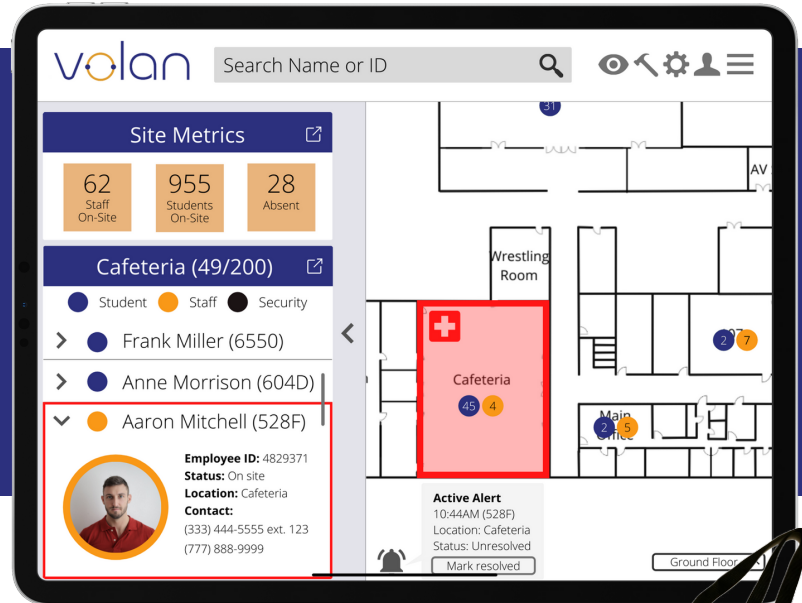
volan

Search Name or ID

Site Metrics

62 Staff On-Site

955 Students On-Site

28 Absent

Cafeteria (49/200)

Student Staff Security

Frank Miller (6550)

Anne Morrison (604D)

Aaron Mitchell (528F)

Employee ID: 4829371
Status: On site
Location: Cafeteria
Contact:
(333) 444-5555 ext. 123
(777) 888-9999

31

AV

Wrestling Room

2 7

Cafeteria
45 4

Main Office
2 5

Active Alert
10:44AM (528F)
Location: Cafeteria
Status: Unresolved
Mark resolved

Ground Floor